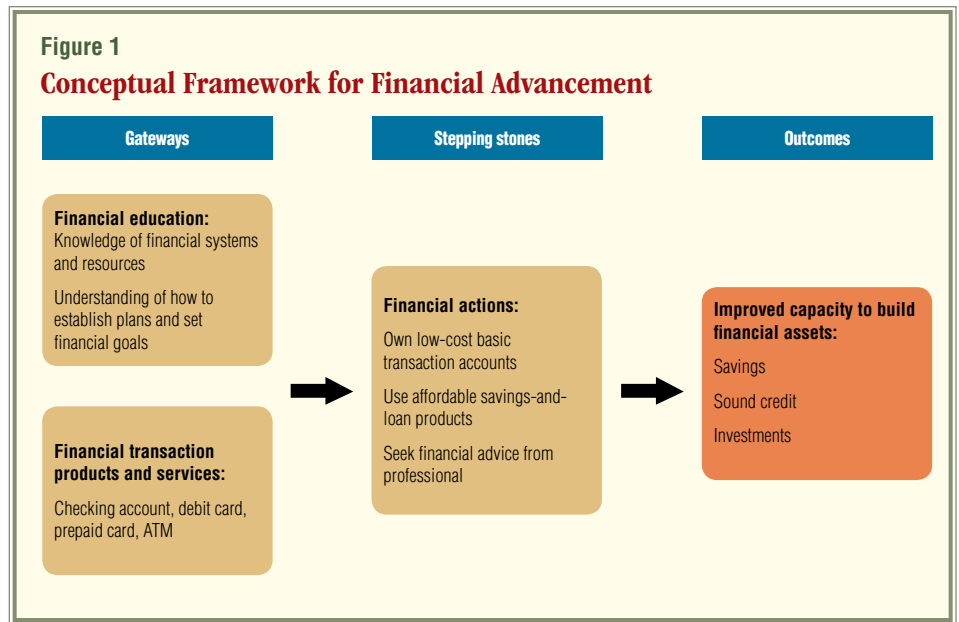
Figure 1

Conceptual Framework for Financial Advancement

Gateways

Stepping stones

Outcomes

Financial education:
Knowledge of financial systems and resources

Understanding of how to establish plans and set financial goals

Financial transaction products and services:

Checking account, debit card, prepaid card, ATM

Financial actions:

Own low-cost basic transaction accounts

Use affordable savings-and-loan products

Seek financial advice from professional

Improved capacity to build financial assets:

Savings

Sound credit

Investments